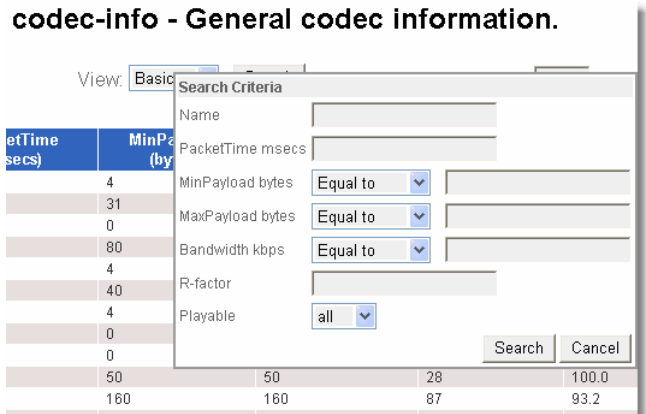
codec-info - General codec information.

View: Basic

Search Criteria

Name

PacketTime msecs

MinPayload bytes Equal to

MaxPayload bytes Equal to

Bandwidth kbps Equal to

R-factor

Playable all

Search Cancel

| etTime secs) | MinPa (by | | | |
|---|---|---|---|---|
| | 4 | | | |
| | 31 | | | |
| | 0 | | | |
| | 80 | | | |
| | 4 | | | |
| | 40 | | | |
| | 4 | | | |
| | 0 | | | |
| | 0 | | | |
| | 50 | 50 | 28 | 100.0 |
| | 160 | 160 | 87 | 93.2 |